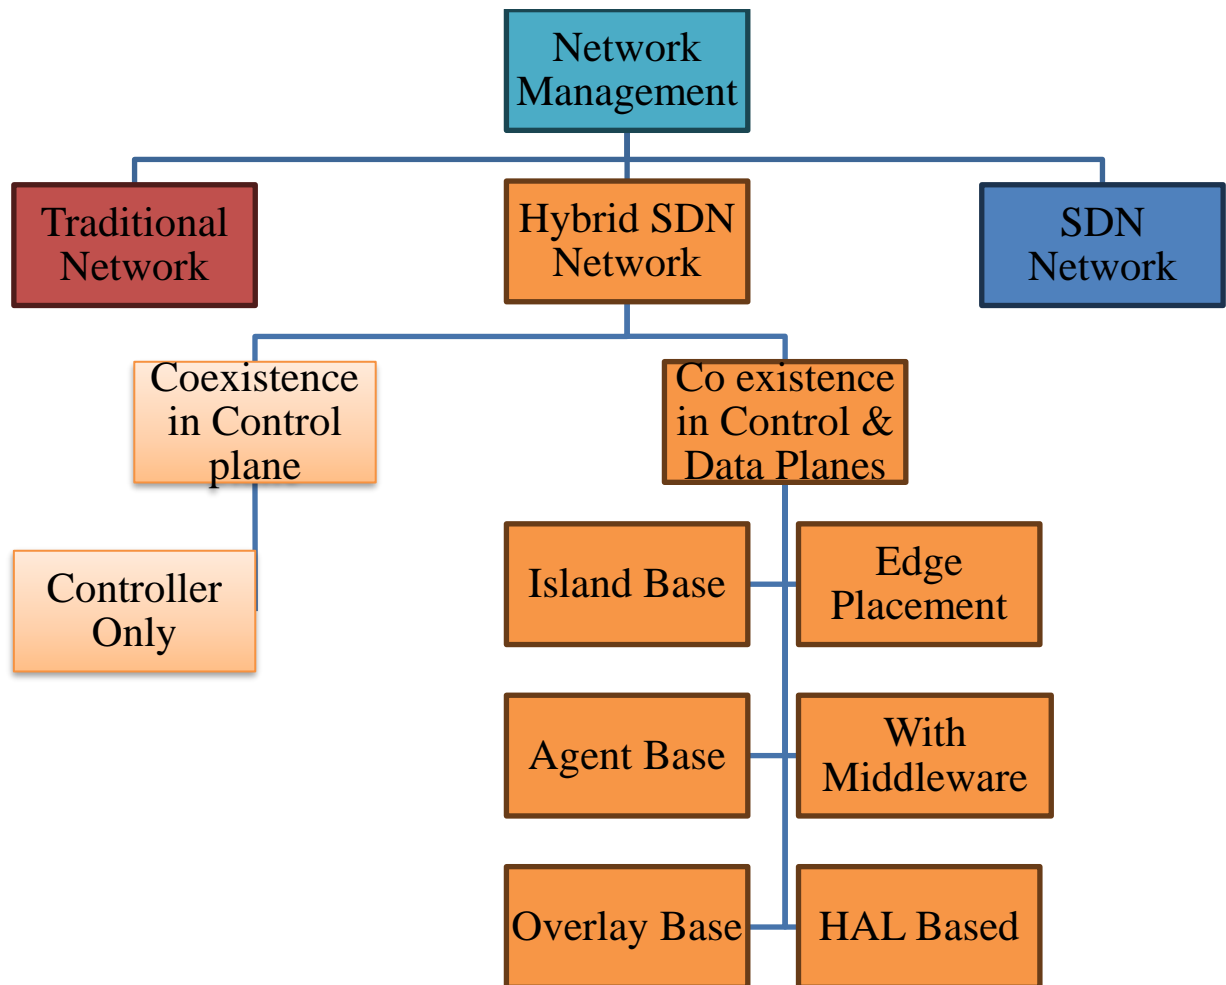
Network Management

Traditional Network

Hybrid SDN Network

SDN Network

Coexistence in Control plane

Co existence in Control & Data Planes

Controller Only

Island Base

Edge Placement

Agent Base

With Middleware

Overlay Base

HAL Based